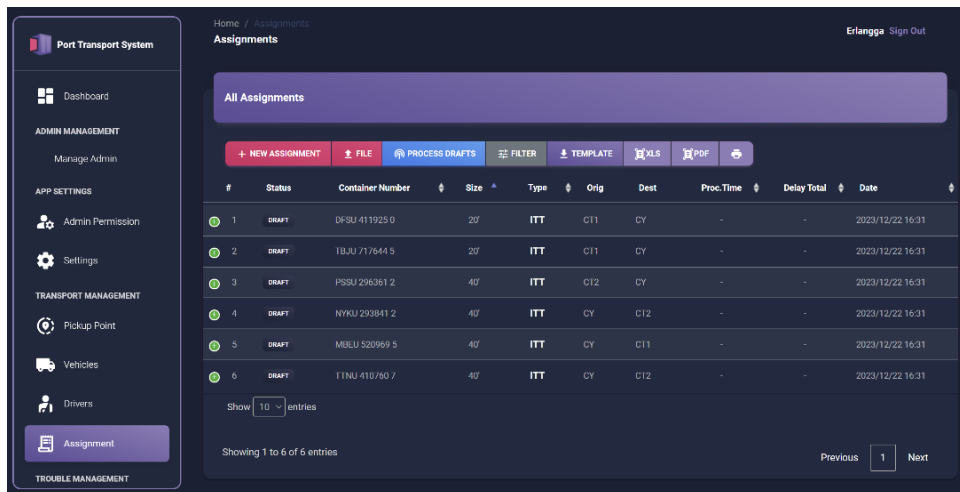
Port Transport System

Dashboard

ADMIN MANAGEMENT

Manage Admin

APP SETTINGS

Admin Permission

Settings

TRANSPORT MANAGEMENT

Pickup Point

Vehicles

Drivers

Assignment

TROUBLE MANAGEMENT

Home / Assignments

Assignments

Erlangga Sign Out

All Assignments

+ NEW ASSIGNMENT | FILE | PROCESS DRAFTS | FILTER | TEMPLATE | XLS | PDF

| # | Status | Container Number | Size | Type | Orig | Dest | Proc.Time | Delay Total | Date |
|---|---|---|---|---|---|---|---|---|---|
| 1 | DRAFT | DFSU 411925 0 | 20' | ITT | CT1 | CY | - | - | 2023/12/22 16:31 |
| 2 | DRAFT | TBJU 717644 5 | 20' | ITT | CT1 | CY | - | - | 2023/12/22 16:31 |
| 3 | DRAFT | PSSU 296361 2 | 40' | ITT | CT2 | CY | - | - | 2023/12/22 16:31 |
| 4 | DRAFT | NYKU 293841 2 | 40' | ITT | CY | CT2 | - | - | 2023/12/22 16:31 |
| 5 | DRAFT | MBEU 520969 5 | 40' | ITT | CY | CT1 | - | - | 2023/12/22 16:31 |
| 6 | DRAFT | TTNU 410760 7 | 40' | ITT | CY | CT2 | - | - | 2023/12/22 16:31 |

Show 10 entries

Showing 1 to 6 of 6 entries

Previous 1 Next